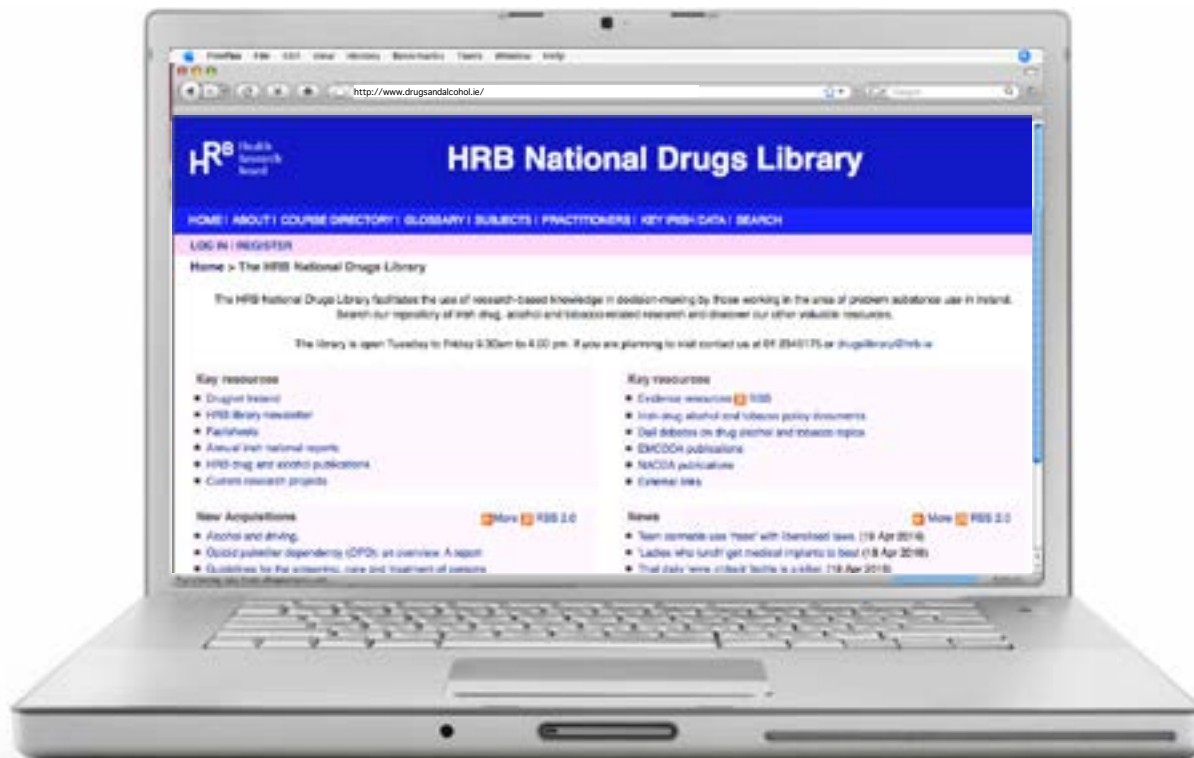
Firefox File Edit View History Bookmarks Tools Window Help

http://www.drugsandalcohol.ie/

HRB Health Research Board

HRB National Drugs Library

HOME | ABOUT | COURSE DIRECTORY | GLOSSARY | SUBJECTS | PRACTITIONERS | KEY IRISH DATA | SEARCH

LOG IN | REGISTER

Home > The HRB National Drugs Library

The HRB National Drugs Library facilitates the use of research-based knowledge in decision-making by those working in the area of problem substance use in Ireland. Search our repository of Irish drug, alcohol and tobacco-related research and discover our other valuable resources.

The library is open Tuesday to Friday 9.30am to 4.00 pm. If you are planning to visit contact us at 01 2345175 or drugslibrary@hrb.ie

Key resources
• Drugnet Ireland
• HRB library newsletter
• Factsheets
• Annual Irish national reports
• HRB drug and alcohol publications
• Current research projects

Key resources
• Evidence resources RSS
• Irish drug alcohol and tobacco policy documents
• Dail debates on drug alcohol and tobacco topics
• EMCDDA publications
• NACDA publications
• External links

New Acquisitions
More RSS 2.0
• Alcohol and driving.
• Opioid painkiller dependency (OPD): an overview. A report
• Guidelines for the screening, care and treatment of persons

News
More RSS 2.0
• Teen cannabis use 'rises' with liberalised laws. (19 Apr 2016)
• 'Ladies who lunch' get medical implants to beat (18 Apr 2016)
• That daily 'wine o'clock' bottle is a killer. (18 Apr 2016)